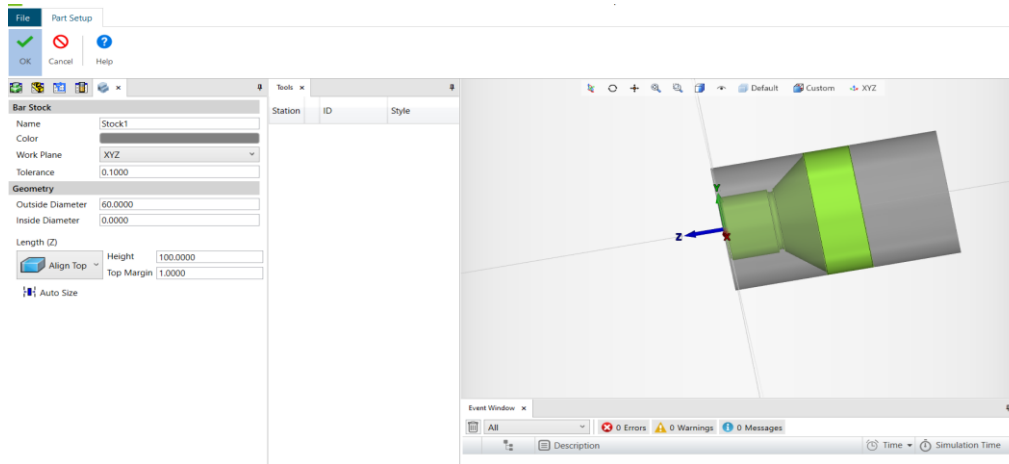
File
Part Setup
OK
Cancel
Help

Bar Stock
Name Stock1
Color
Work Plane XYZ
Tolerance 0.1000
Geometry
Outside Diameter 60.0000
Inside Diameter 0.0000
Length (Z)
Align Top
Height 100.0000
Top Margin 1.0000
Auto Size

Tools
| Station | ID | Style |
|---|---|---|

Default Custom XYZ

Y
Z
X

Event Window
All
0 Errors 0 Warnings 0 Messages
Description
Time Simulation Time